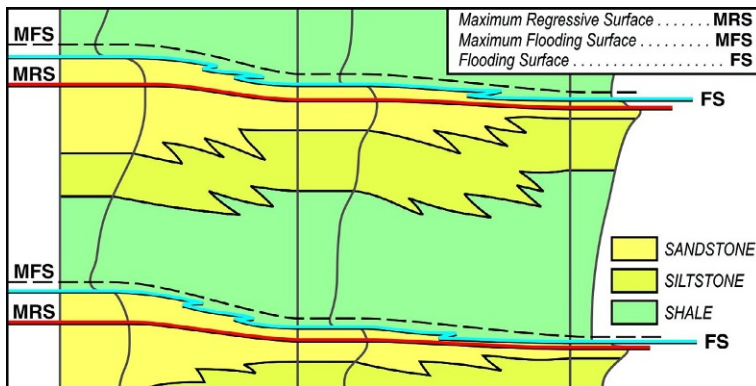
Maximum Regressive Surface . . . . . . . MRS
Maximum Flooding Surface . . . . . . . . . MFS
Flooding Surface . . . . . . . . . . . . . . . . . . . FS

MFS
MRS
FS

SANDSTONE
SILTSTONE
SHALE

MFS
MRS
FS